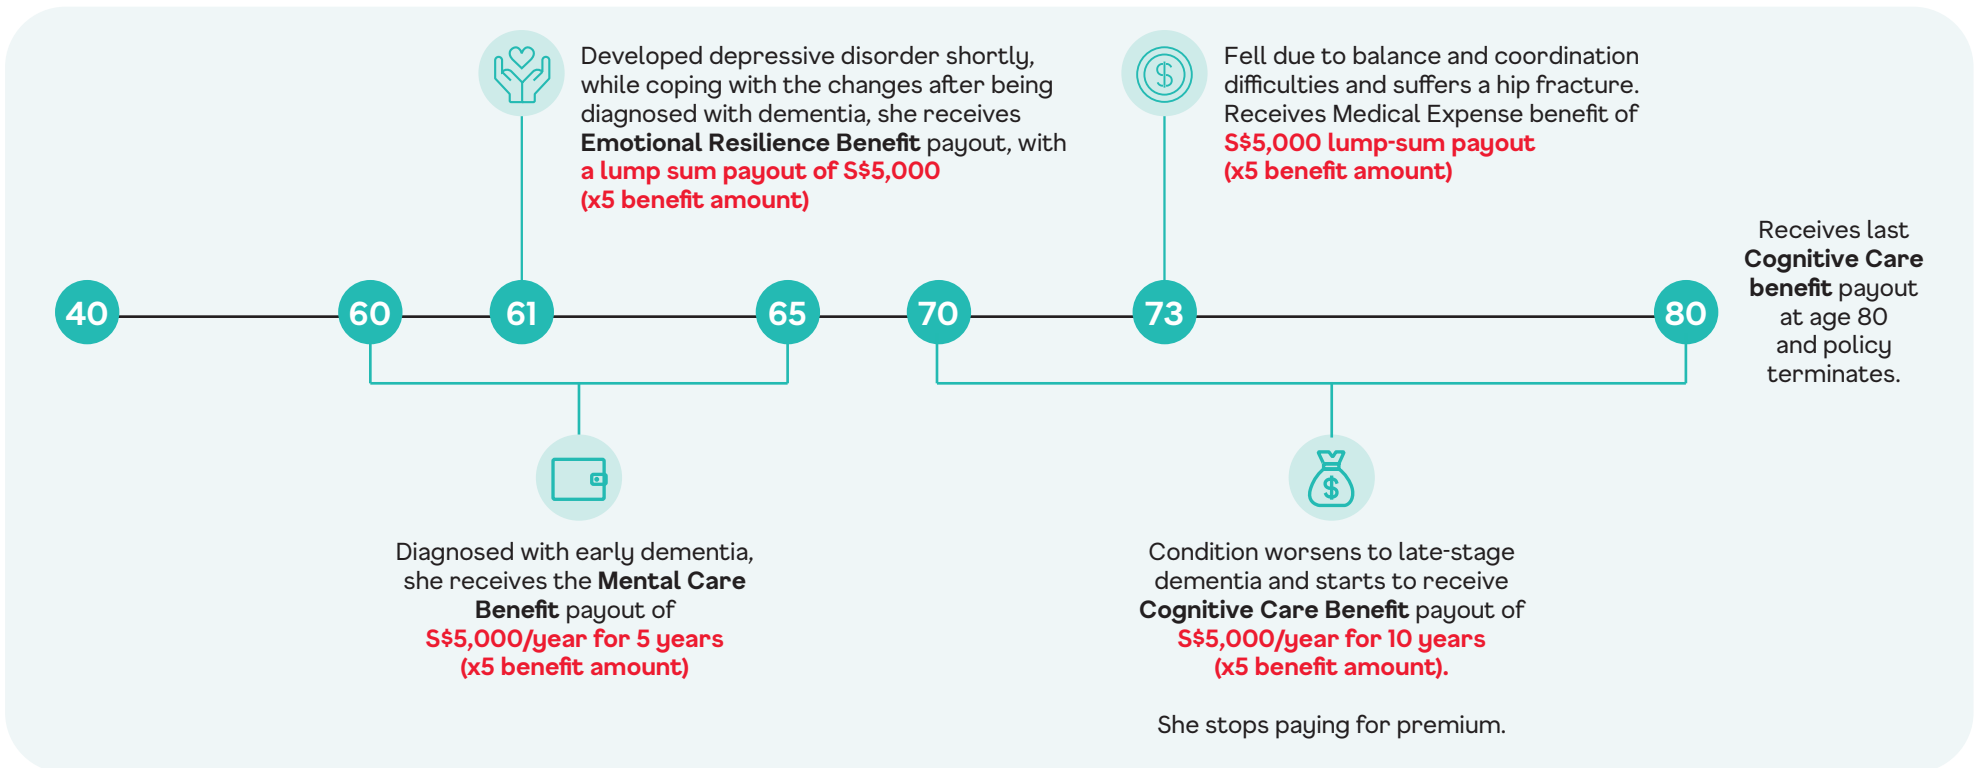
Developed depressive disorder shortly, while coping with the changes after being diagnosed with dementia, she receives **Emotional Resilience Benefit** payout, with a lump sum payout of S$5,000 (x5 benefit amount)

Fell due to balance and coordination difficulties and suffers a hip fracture. Receives Medical Expense benefit of S$5,000 lump-sum payout (x5 benefit amount)

Receives last **Cognitive Care benefit** payout at age 80 and policy terminates.

40 60 61 65 70 73 80

Diagnosed with early dementia, she receives the **Mental Care Benefit** payout of S$5,000/year for 5 years (x5 benefit amount)

Condition worsens to late-stage dementia and starts to receive **Cognitive Care Benefit** payout of S$5,000/year for 10 years (x5 benefit amount).

She stops paying for premium.